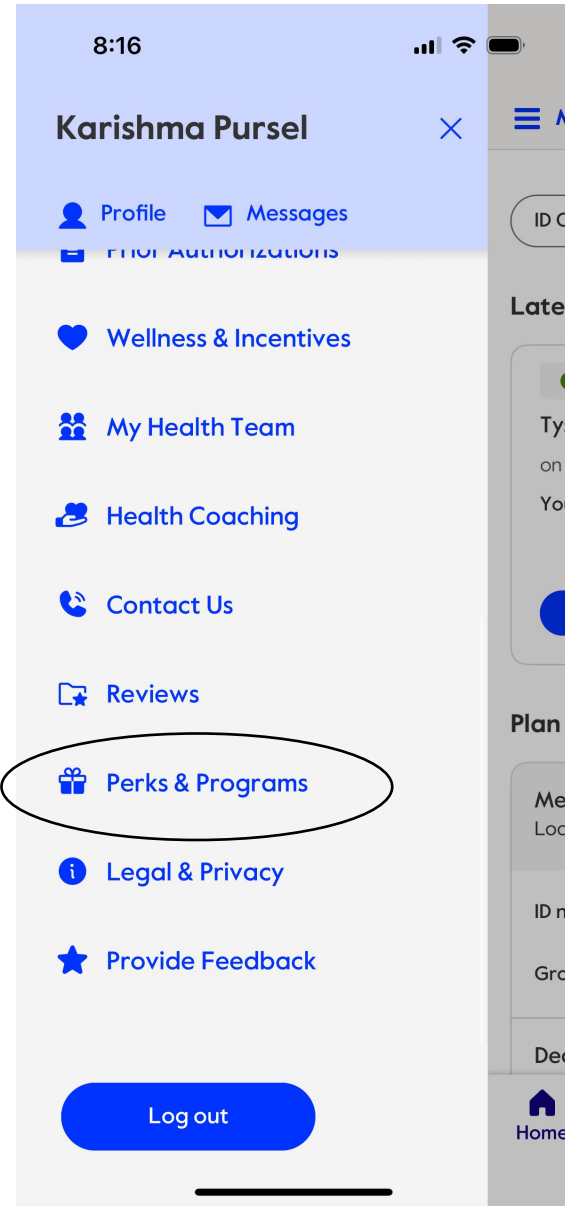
8:16

Karishma Pursel

Profile Messages

Prior Authorizations

Wellness & Incentives

My Health Team

Health Coaching

Contact Us

Reviews

Perks & Programs

Legal & Privacy

Provide Feedback

Log out

M

ID C

Late

Ty

on

Yo

Plan

Me

Loc

ID n

Gro

Dec

Home